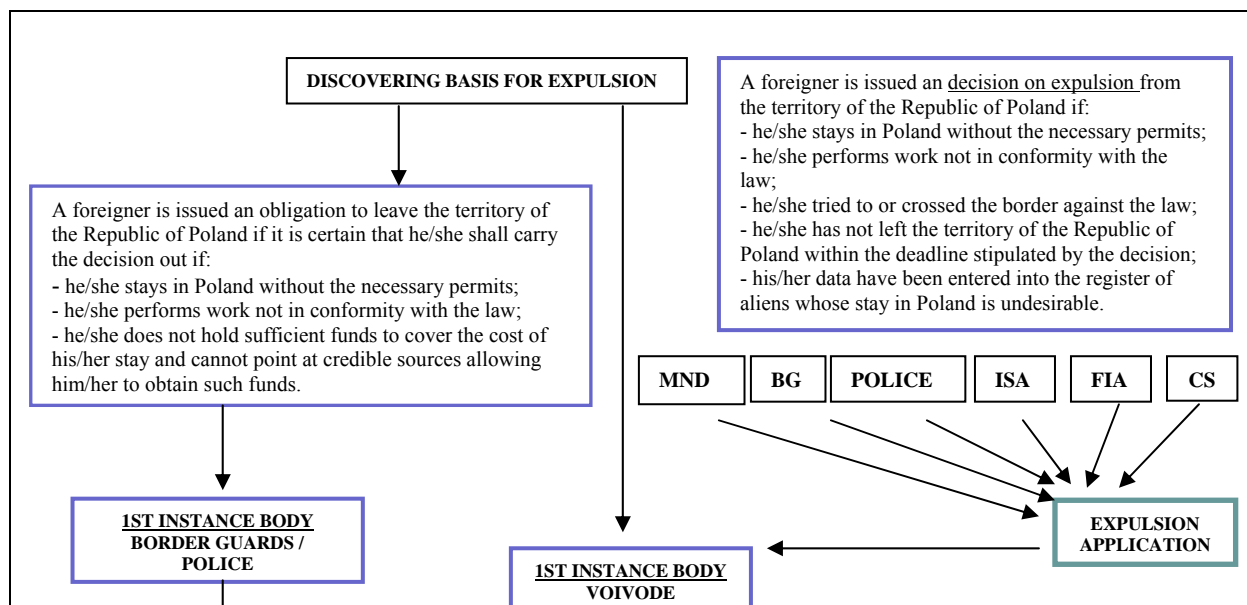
DISCOVERING BASIS FOR EXPULSION

A foreigner is issued an decision on expulsion from the territory of the Republic of Poland if:
- he/she stays in Poland without the necessary permits;
- he/she performs work not in conformity with the law;
- he/she tried to or crossed the border against the law;
- he/she has not left the territory of the Republic of Poland within the deadline stipulated by the decision;
- his/her data have been entered into the register of aliens whose stay in Poland is undesirable.

A foreigner is issued an obligation to leave the territory of the Republic of Poland if it is certain that he/she shall carry the decision out if:
- he/she stays in Poland without the necessary permits;
- he/she performs work not in conformity with the law;
- he/she does not hold sufficient funds to cover the cost of his/her stay and cannot point at credible sources allowing him/her to obtain such funds.

MND

BG

POLICE

ISA

FIA

CS

EXPULSION APPLICATION

1ST INSTANCE BODY
BORDER GUARDS / POLICE

1ST INSTANCE BODY
VOIVODE